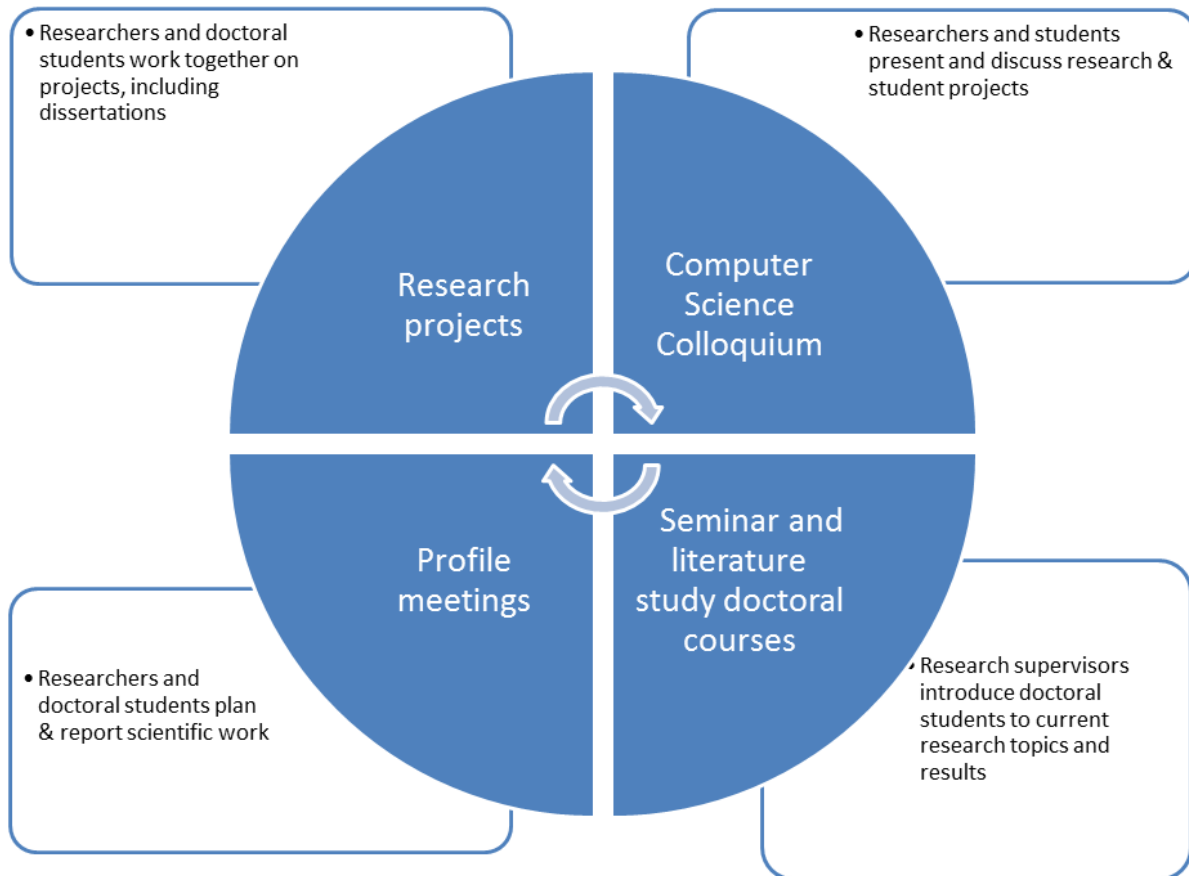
• Researchers and doctoral students work together on projects, including dissertations

• Researchers and students present and discuss research & student projects

Research projects

Computer Science Colloquium

Profile meetings

Seminar and literature study doctoral courses

• Researchers and doctoral students plan & report scientific work

• Research supervisors introduce doctoral students to current research topics and results